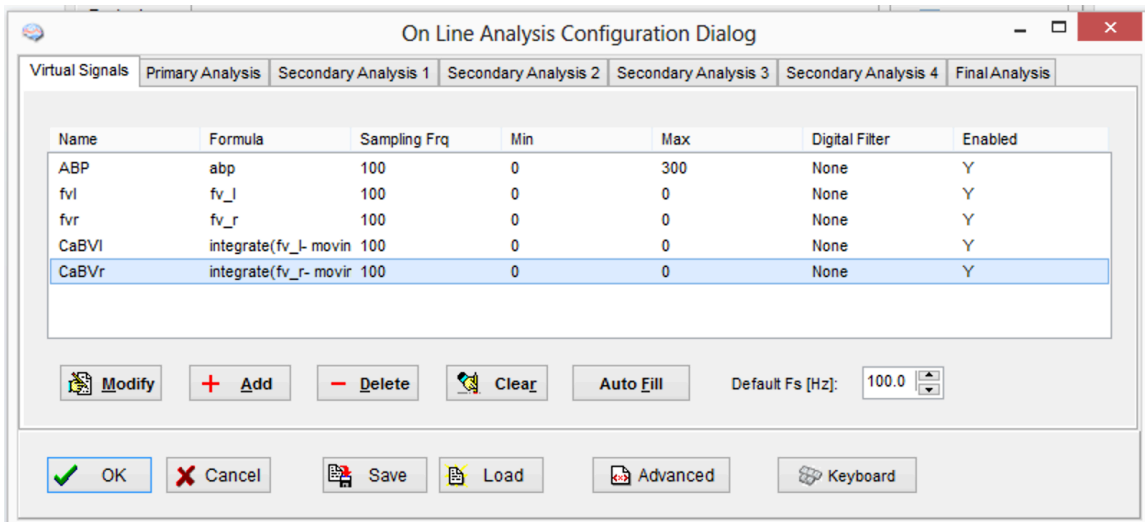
On Line Analysis Configuration Dialog

Virtual Signals | Primary Analysis | Secondary Analysis 1 | Secondary Analysis 2 | Secondary Analysis 3 | Secondary Analysis 4 | Final Analysis

| Name | Formula | Sampling Frq | Min | Max | Digital Filter | Enabled |
|---|---|---|---|---|---|---|
| ABP | abp | 100 | 0 | 300 | None | Y |
| fvl | fv_l | 100 | 0 | 0 | None | Y |
| fvr | fv_r | 100 | 0 | 0 | None | Y |
| CaBVl | integrate(fv_l- movin | 100 | 0 | 0 | None | Y |
| CaBVr | integrate(fv_r- movir | 100 | 0 | 0 | None | Y |

Modify | Add | Delete | Clear | Auto Fill | Default Fs [Hz]: 100.0

OK | Cancel | Save | Load | Advanced | Keyboard